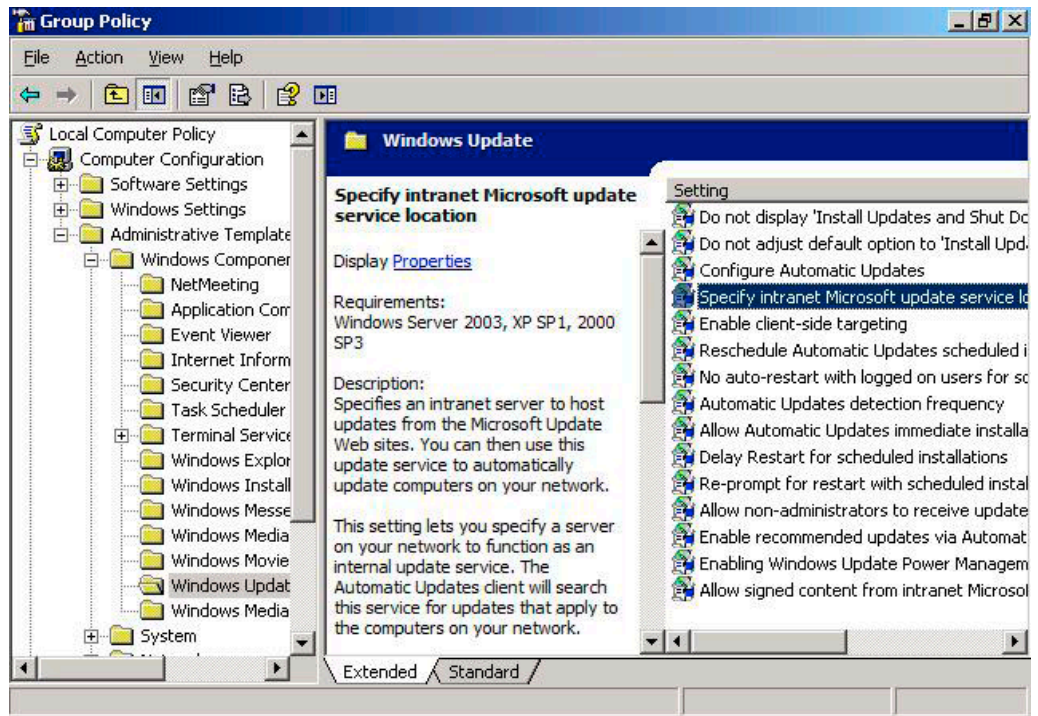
Group Policy

File Action View Help

Local Computer Policy
Computer Configuration
Software Settings
Windows Settings
Administrative Template
Windows Componer
NetMeeting
Application Com
Event Viewer
Internet Inform
Security Center
Task Scheduler
Terminal Service
Windows Explor
Windows Install
Windows Messe
Windows Media
Windows Movie
Windows Updat
Windows Media
System

Windows Update

Specify intranet Microsoft update service location

Display Properties

Requirements:
Windows Server 2003, XP SP1, 2000 SP3

Description:
Specifies an intranet server to host updates from the Microsoft Update Web sites. You can then use this update service to automatically update computers on your network.

This setting lets you specify a server on your network to function as an internal update service. The Automatic Updates client will search this service for updates that apply to the computers on your network.

Setting
Do not display 'Install Updates and Shut Do
Do not adjust default option to 'Install Upd
Configure Automatic Updates
Specify intranet Microsoft update service lo
Enable client-side targeting
Reschedule Automatic Updates scheduled i
No auto-restart with logged on users for sc
Automatic Updates detection frequency
Allow Automatic Updates immediate installa
Delay Restart for scheduled installations
Re-prompt for restart with scheduled instal
Allow non-administrators to receive update
Enable recommended updates via Automat
Enabling Windows Update Power Managem
Allow signed content from intranet Microsol

Extended Standard